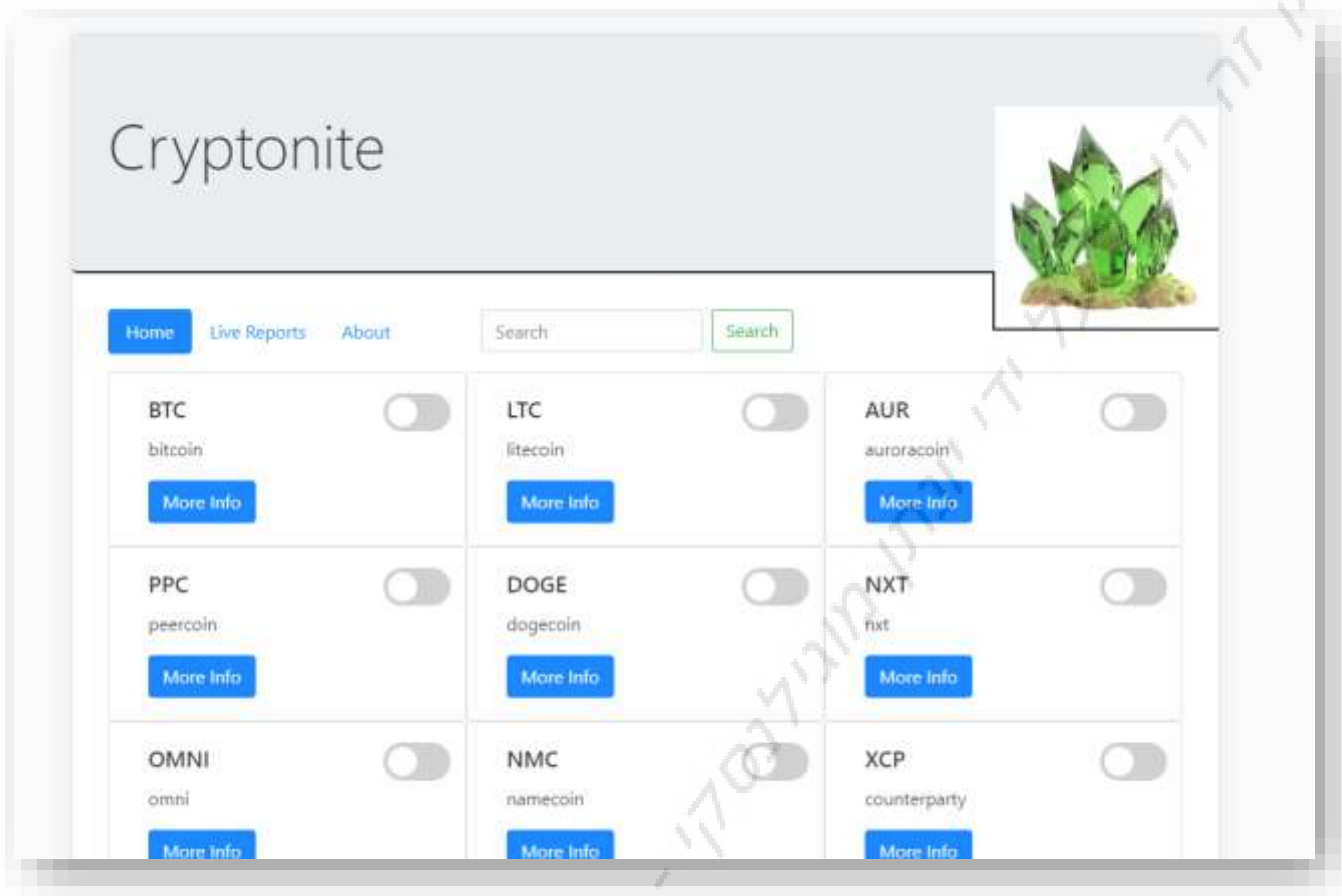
Cryptonite

Home Live Reports About Search Search

BTC
bitcoin
More Info

LTC
litecoin
More Info

AUR
auroracoin
More Info

PPC
peercoin
More Info

DOGE
dogecoin
More Info

NXT
nxt
More Info

OMNI
omni
More Info

NMC
namecoin
More Info

XCP
counterparty
More Info

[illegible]